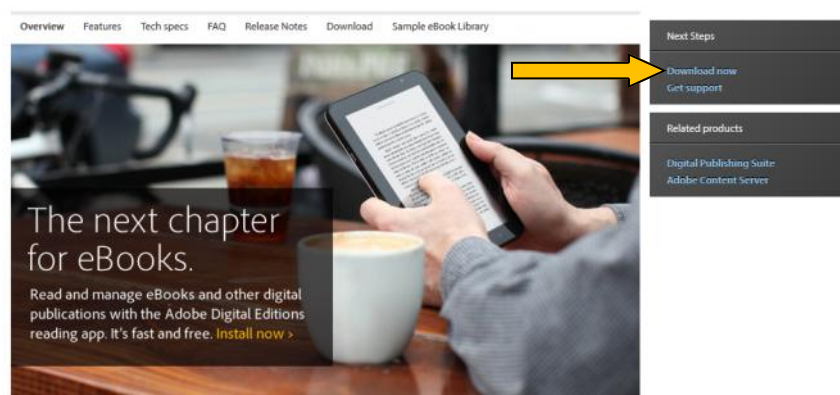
Overview Features Tech specs FAQ Release Notes Download Sample eBook Library

The next chapter for eBooks.

Read and manage eBooks and other digital publications with the Adobe Digital Editions reading app. It's fast and free. Install now ›

Next Steps

Download now
Get support

Related products

Digital Publishing Suite
Adobe Content Server